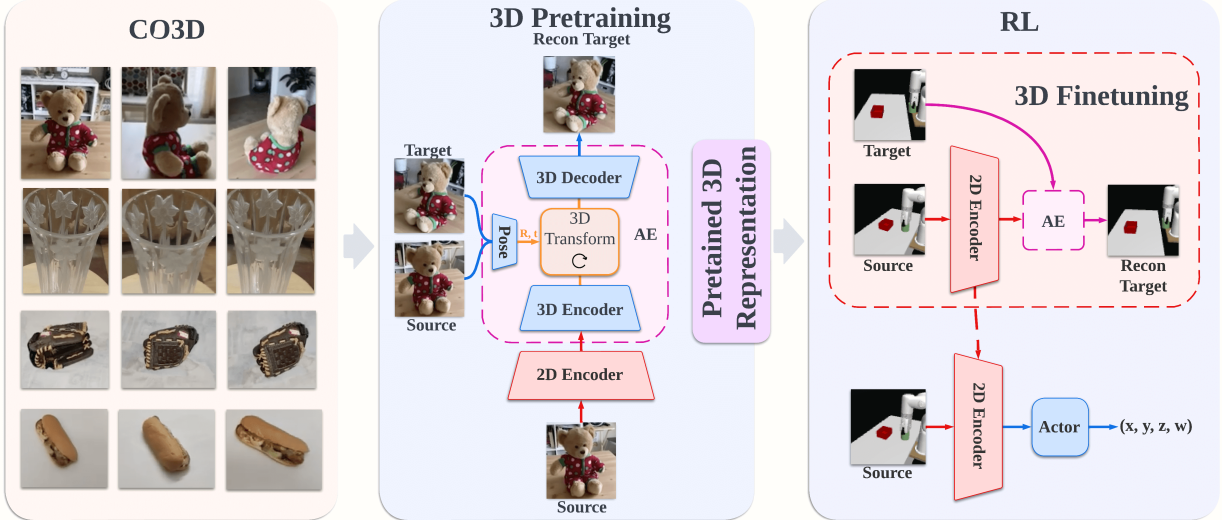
CO3D

3D Pretraining

Recon Target

Target

Source

Pose

R, t

3D Decoder

3D Transform

AE

3D Encoder

2D Encoder

Source

Pretained 3D Representation

RL

3D Finetuning

Target

Source

2D Encoder

AE

Recon Target

Source

2D Encoder

Actor

(x, y, z, w)